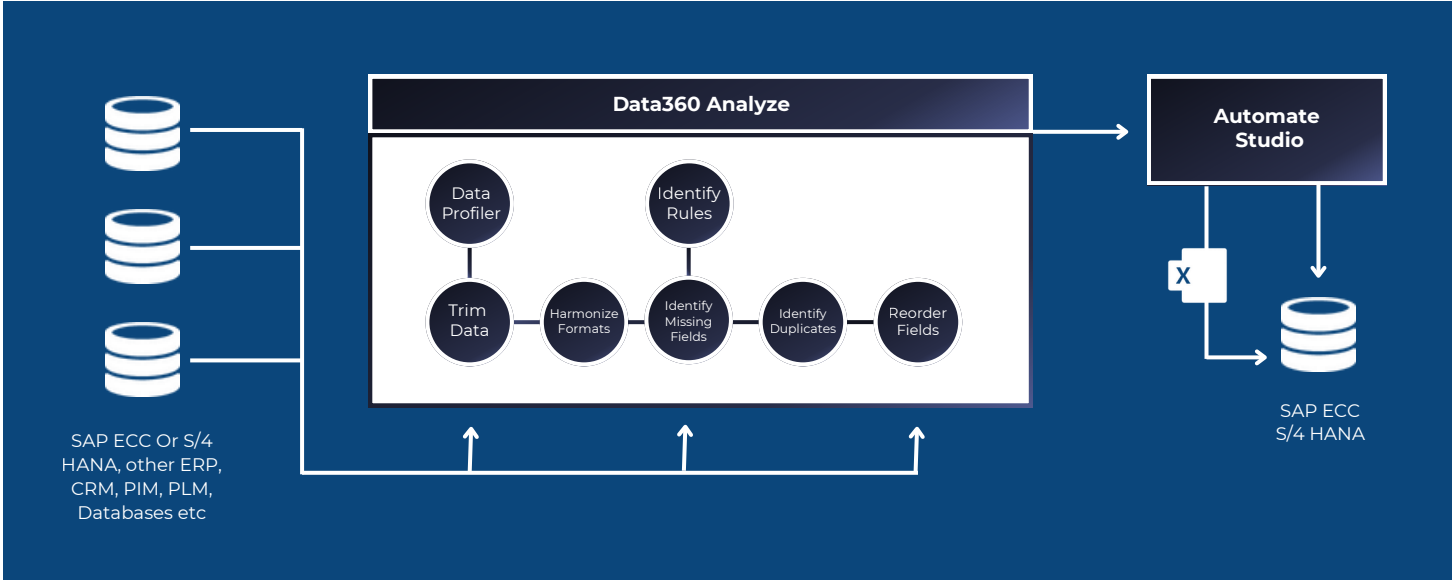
Data360 Analyze

Data Profiler

Identify Rules

Trim Data

Harmonize Formats

Identify Missing Fields

Identify Duplicates

Reorder Fields

Automate Studio

X

SAP ECC Or S/4 HANA, other ERP, CRM, PIM, PLM, Databases etc

SAP ECC S/4 HANA